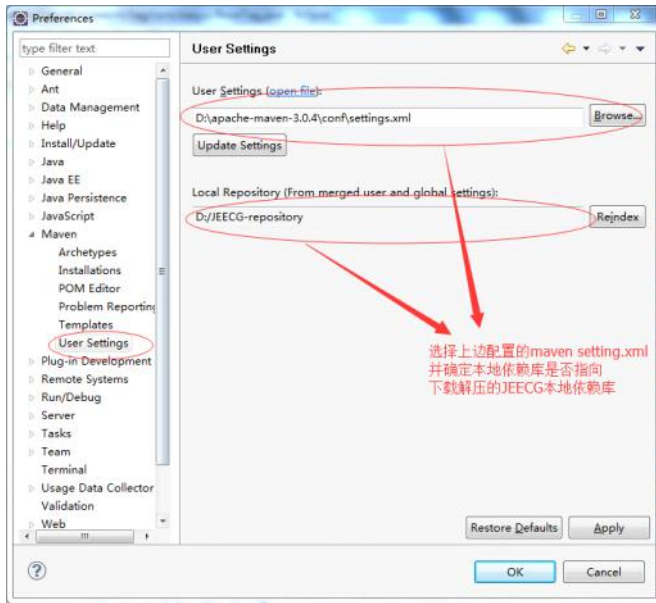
Preferences

type filter text

General
Ant
Data Management
Help
Install/Update
Java
Java EE
Java Persistence
JavaScript
Maven
Archetypes
Installations
POM Editor
Problem Reporting
Templates
User Settings
Plug-in Development
Remote Systems
Run/Debug
Server
Tasks
Team
Terminal
Usage Data Collector
Validation
Web

User Settings

User Settings (open file):
D:\apache-maven-3.0.4\conf\settings.xml
Browse...
Update Settings

Local Repository (From merged user and global settings):
D:/JEECG-repository
Reindex

选择上边配置的maven setting.xml
并确定本地依赖库是否指向
下载解压的JEECG本地依赖库

Restore Defaults
Apply

OK
Cancel